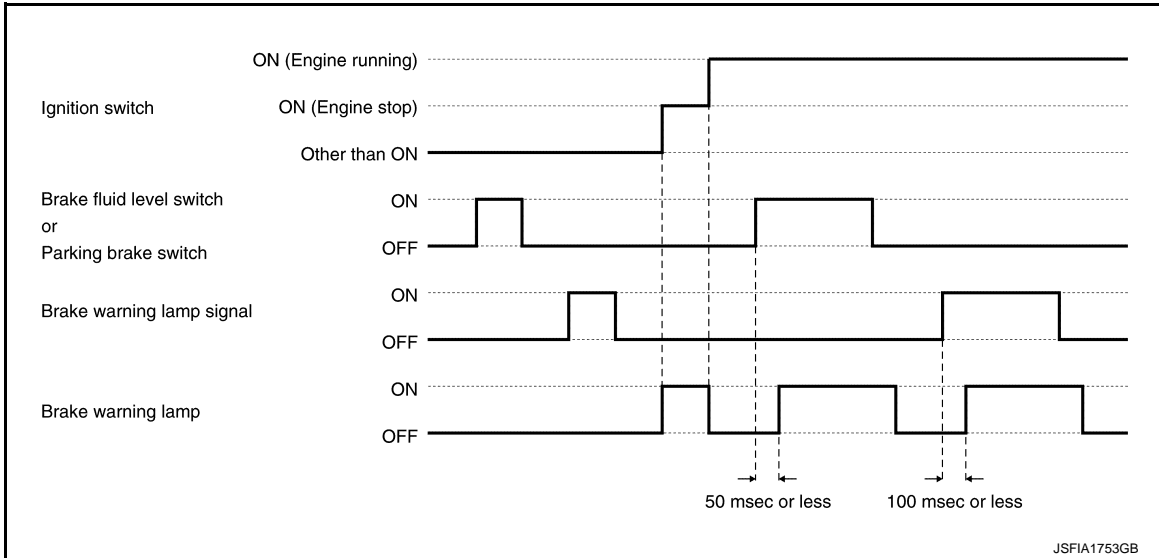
Ignition switch
ON (Engine running)
ON (Engine stop)
Other than ON

Brake fluid level switch
or
Parking brake switch
ON
OFF

Brake warning lamp signal
ON
OFF

Brake warning lamp
ON
OFF

50 msec or less
100 msec or less

JSFIA1753GB